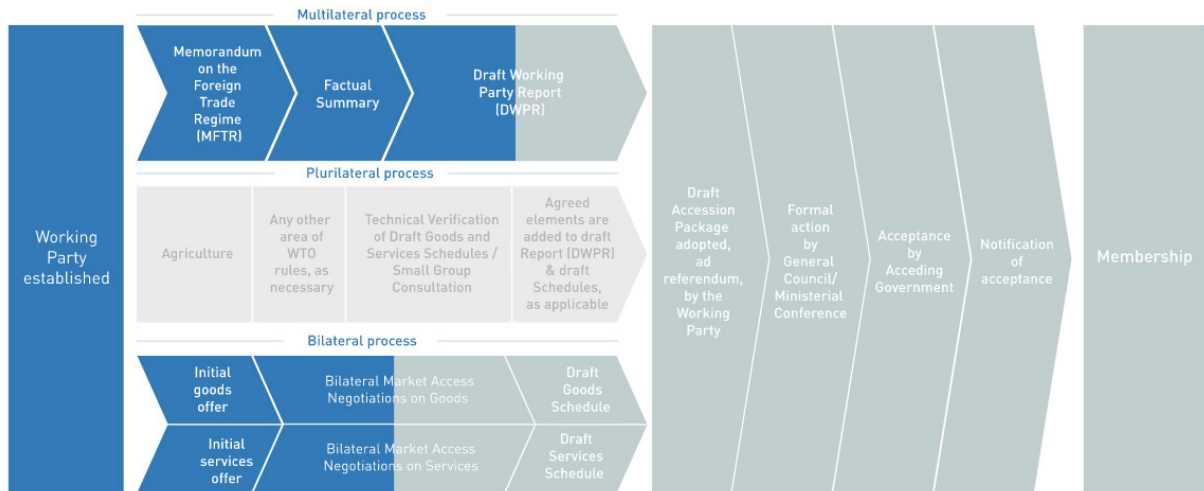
Working Party established

Multilateral process

Memorandum on the Foreign Trade Regime (MFTR)

Factual Summary

Draft Working Party Report (DWPR)

Plurilateral process

Agriculture

Any other area of WTO rules, as necessary

Technical Verification of Draft Goods and Services Schedules / Small Group Consultation

Agreed elements are added to draft Report (DWPR) & draft Schedules, as applicable

Bilateral process

Initial goods offer

Bilateral Market Access Negotiations on Goods

Draft Goods Schedule

Initial services offer

Bilateral Market Access Negotiations on Services

Draft Services Schedule

Draft Accession Package adopted, ad referendum, by the Working Party

Formal action by General Council/ Ministerial Conference

Acceptance by Acceding Government

Notification of acceptance

Membership